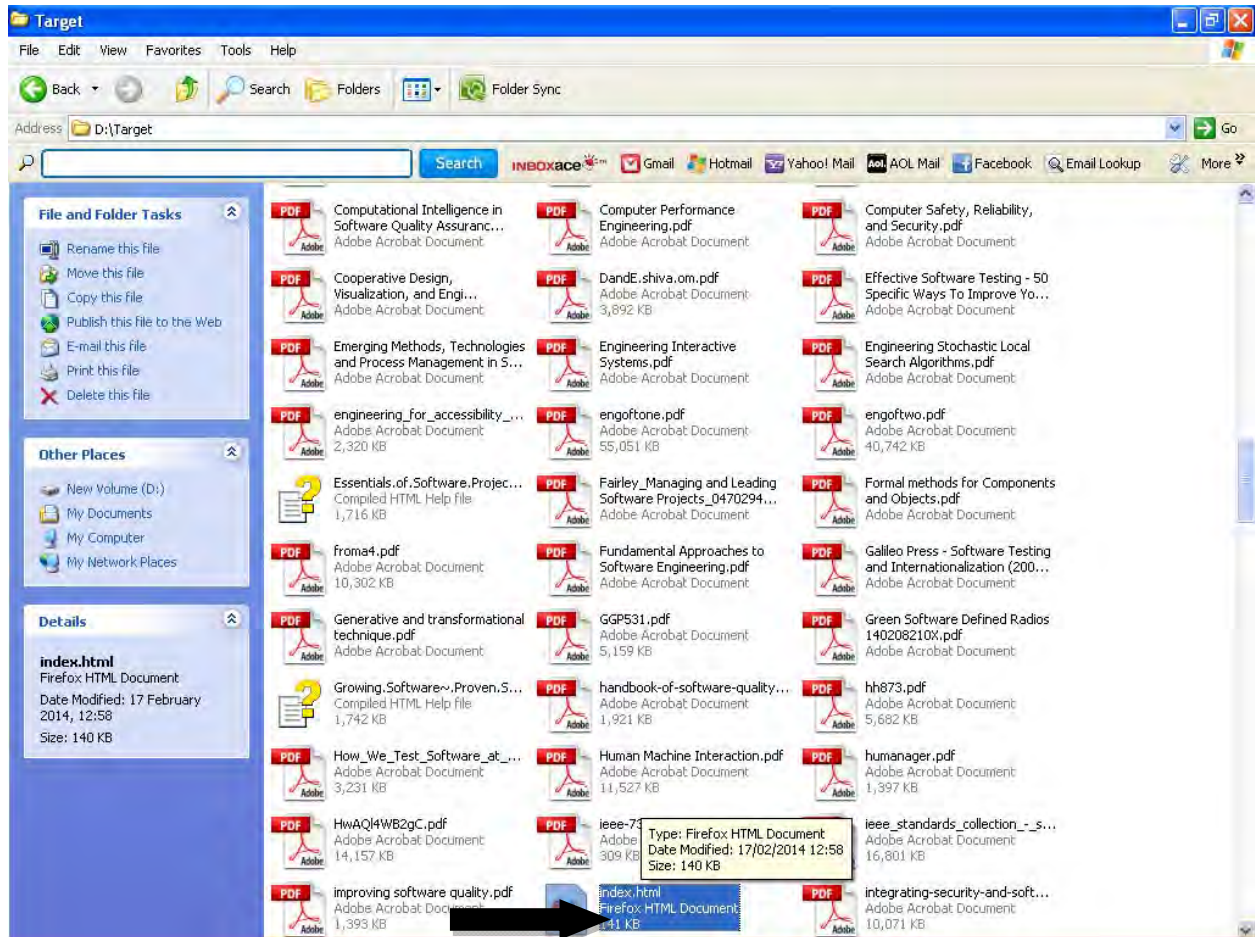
Target

File Edit View Favorites Tools Help

Back Search Folders Folder Sync

Address D:\Target Go

Search INBOXace Gmail Hotmail Yahoo! Mail AOL Mail Facebook Email Lookup More

File and Folder Tasks
Rename this file
Move this file
Copy this file
Publish this file to the Web
E-mail this file
Print this file
Delete this file

Other Places
New Volume (D:)
My Documents
My Computer
My Network Places

Details
index.html
Firefox HTML Document
Date Modified: 17 February 2014, 12:58
Size: 140 KB

Computational Intelligence in Software Quality Assuranc...
Adobe Acrobat Document

Computer Performance Engineering.pdf
Adobe Acrobat Document

Computer Safety, Reliability, and Security.pdf
Adobe Acrobat Document

Cooperative Design, Visualization, and Engi...
Adobe Acrobat Document

DandE.shiva.om.pdf
Adobe Acrobat Document
3,892 KB

Effective Software Testing - 50 Specific Ways To Improve Yo...
Adobe Acrobat Document

Emerging Methods, Technologies and Process Management in S...
Adobe Acrobat Document

Engineering Interactive Systems.pdf
Adobe Acrobat Document

Engineering Stochastic Local Search Algorithms.pdf
Adobe Acrobat Document

engineering_for_accessibility_...
Adobe Acrobat Document
2,320 KB

engoftone.pdf
Adobe Acrobat Document
55,051 KB

engoftwo.pdf
Adobe Acrobat Document
40,742 KB

Essentials.of.Software.Projec...
Compiled HTML Help file
1,716 KB

Fairley_Managing and Leading Software Projects_0470294...
Adobe Acrobat Document

Formal methods for Components and Objects.pdf
Adobe Acrobat Document

froma4.pdf
Adobe Acrobat Document
10,302 KB

Fundamental Approaches to Software Engineering.pdf
Adobe Acrobat Document

Galileo Press - Software Testing and Internationalization (200...
Adobe Acrobat Document

Generative and transformational technique.pdf
Adobe Acrobat Document

GGP531.pdf
Adobe Acrobat Document
5,159 KB

Green Software Defined Radios 140208210X.pdf
Adobe Acrobat Document

Growing.Software~.Proven.S...
Compiled HTML Help file
1,742 KB

handbook-of-software-quality...
Adobe Acrobat Document
1,921 KB

hh873.pdf
Adobe Acrobat Document
5,682 KB

How_We_Test_Software_at_...
Adobe Acrobat Document
3,231 KB

Human Machine Interaction.pdf
Adobe Acrobat Document
11,527 KB

humanager.pdf
Adobe Acrobat Document
1,397 KB

HwAQl4WB2gC.pdf
Adobe Acrobat Document
14,157 KB

ieee-73
Adobe
309 KB

Type: Firefox HTML Document
Date Modified: 17/02/2014 12:58
Size: 140 KB

ieee_standards_collection_-_s...
Adobe Acrobat Document
16,801 KB

improving software quality.pdf
Adobe Acrobat Document
1,393 KB

index.html
Firefox HTML Document
141 KB

integrating-security-and-soft...
Adobe Acrobat Document
10,071 KB